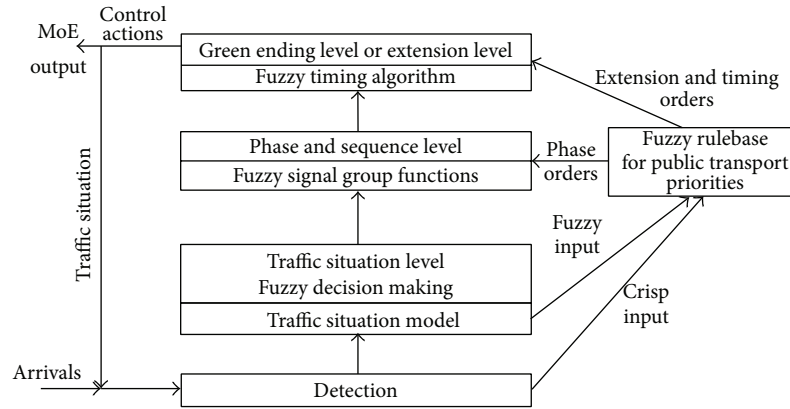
MoE output

Control actions

Green ending level or extension level

Fuzzy timing algorithm

Extension and timing orders

Phase and sequence level

Fuzzy signal group functions

Phase orders

Fuzzy rulebase for public transport priorities

Traffic situation

Fuzzy input

Traffic situation level

Fuzzy decision making

Traffic situation model

Crisp input

Arrivals

Detection